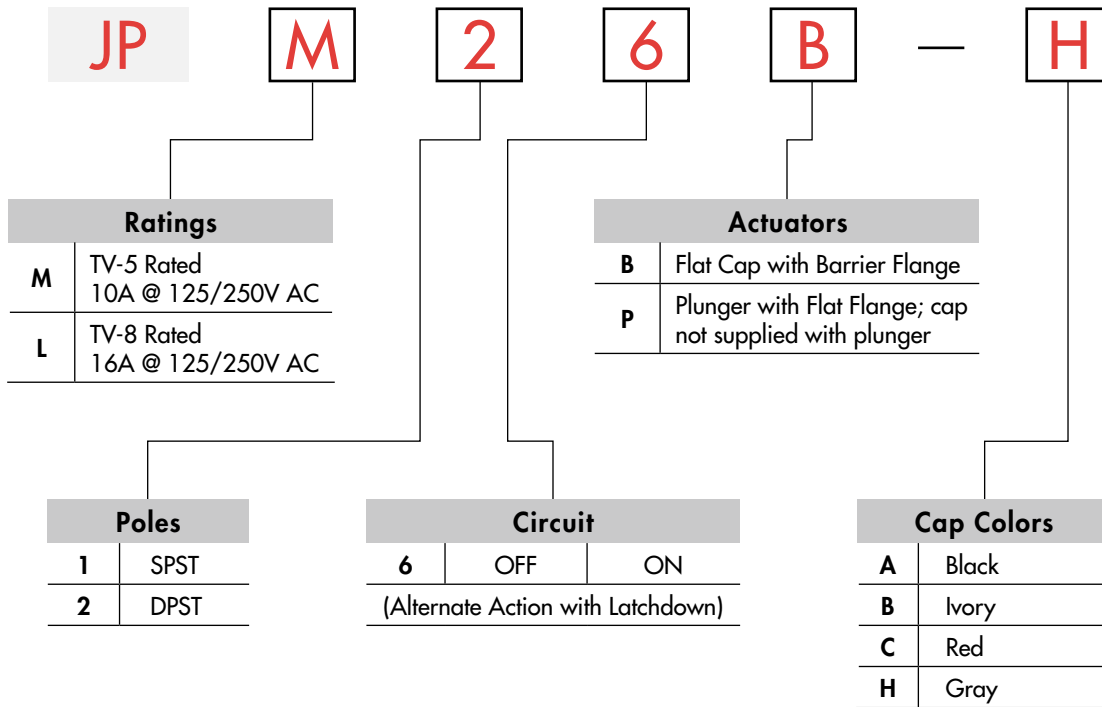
JP M 2 6 B — H

Ratings

| | |
|---|---|
| M | TV-5 Rated 10A @ 125/250V AC |
| L | TV-8 Rated 16A @ 125/250V AC |

Actuators

| | |
|---|---|
| B | Flat Cap with Barrier Flange |
| P | Plunger with Flat Flange; cap not supplied with plunger |

Poles

| | |
|---|---|
| 1 | SPST |
| 2 | DPST |

Circuit

| | | |
|---|---|---|
| 6 | OFF | ON |

(Alternate Action with Latchdown)

Cap Colors

| | |
|---|---|
| A | Black |
| B | Ivory |
| C | Red |
| H | Gray |